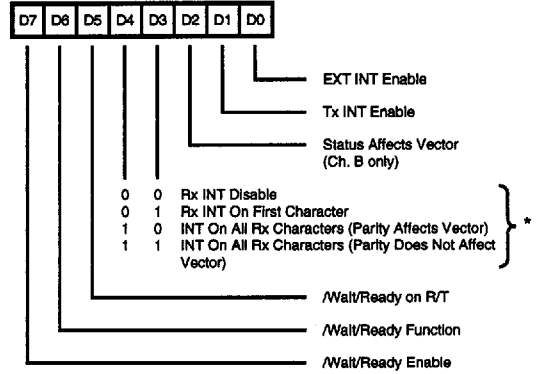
| D7 | D6 | D5 | D4 | D3 | D2 | D1 | D0 |
|---|---|---|---|---|---|---|---|

EXT INT Enable

Tx INT Enable

Status Affects Vector (Ch. B only)

0 0 Rx INT Disable
0 1 Rx INT On First Character
1 0 INT On All Rx Characters (Parity Affects Vector)
1 1 INT On All Rx Characters (Parity Does Not Affect Vector)

*

/Wait/Ready on R/T

/Wait/Ready Function

/Wait/Ready Enable